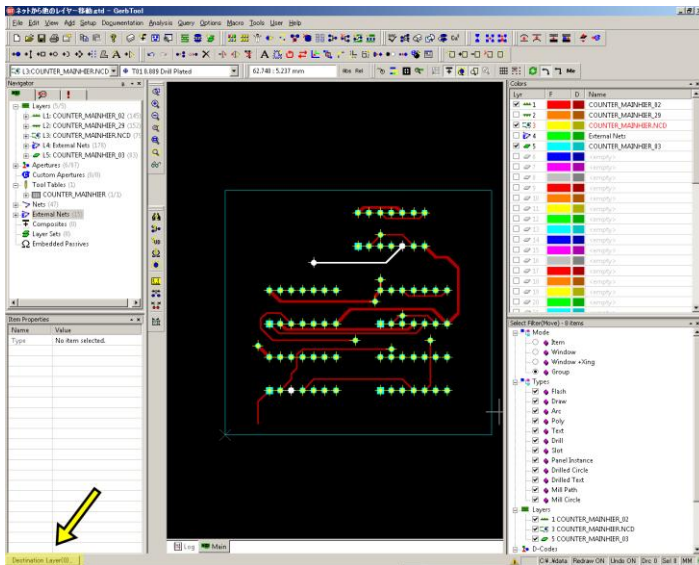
ネットから他のレイヤー移動.etl - GerbTool

File Edit View Add Setup Documentation Analysis Query Options Macro Tools User Help

L3:COUNTER_MAINHIER.NCD T01 0.889 Drill Plated 62.748 : 5.237 mm Abs Rel

Navigator

Layers (5/5)
L1: COUNTER_MAINHIER_02 (145)
L2: COUNTER_MAINHIER_29 (152)
L3: COUNTER_MAINHIER.NCD (7)
L4: External Nets (178)
L5: COUNTER_MAINHIER_03 (83)
Apertures (8/97)
Custom Apertures (0/0)
Tool Tables (1)
COUNTER_MAINHIER (1/1)
Nets (47)
External Nets (15)
Composites (0)
Layer Sets (0)
Embedded Passives

Item Properties

| Name | Value |
|---|---|
| Type | No item selected. |

Colors

| Lye | F | D | Name |
|---|---|---|---|
| 1 | | | COUNTER_MAINHIER_02 |
| 2 | | | COUNTER_MAINHIER_29 |
| 3 | | | COUNTER_MAINHIER.NCD |
| 4 | | | External Nets |
| 5 | | | COUNTER_MAINHIER_03 |
| 6 | | | <empty> |
| 7 | | | <empty> |
| 8 | | | <empty> |
| 9 | | | <empty> |
| 10 | | | <empty> |
| 11 | | | <empty> |
| 12 | | | <empty> |
| 13 | | | <empty> |
| 14 | | | <empty> |
| 15 | | | <empty> |
| 16 | | | <empty> |
| 17 | | | <empty> |
| 18 | | | <empty> |
| 19 | | | <empty> |
| 20 | | | <empty> |

Select Filter(Move) - 0 items
Mode
Item
Window
Window +Xing
Group
Types
Flash
Draw
Arc
Poly
Text
Drill
Slot
Panel Instance
Drilled Circle
Drilled Text
Mill Path
Mill Circle
Layers
1 COUNTER_MAINHIER_02
3 COUNTER_MAINHIER.NCD
5 COUNTER_MAINHIER_03
D-Codes

Log Main

Destination Layer(3)... C:¥data Redraw ON Undo ON Drc 0 Sel 8 MM